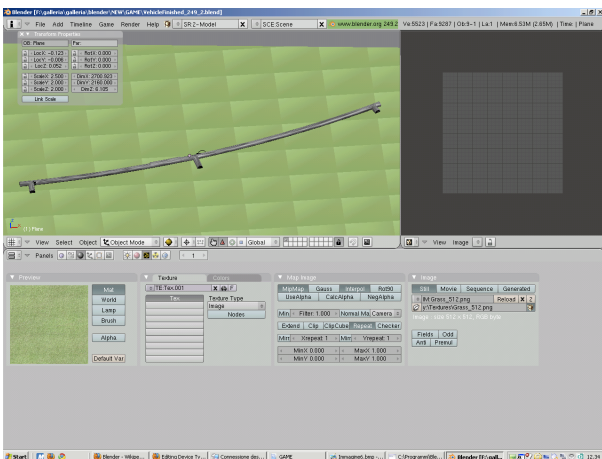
Blender [F:\galleria\galleria\blender\NEW GAME\VehicleFinished_249_2.blend]

File Add Timeline Game Render Help SR:2-Model SCE:Scene www.blender.org 249.2 Ve:5523 | Fa:5287 | Ob:9-1 | La:1 | Mem:8.53M (2.85M) | Time | Plane

Transform Properties
OB: Plane Par:
LocX: -0.123 RotX: 0.000
LocY: -0.006 RotY: 0.000
LocZ: 0.052 RotZ: 0.000
ScaleX: 2.500 DimX: 2700.923
ScaleY: 2.000 DimY: 2160.000
ScaleZ: 2.000 DimZ: 0.125
Link Scale

(1) Plane

View Select Object Object Mode Global

View Image

Panels 1

Preview
Mat
World
Lamp
Brush
Alpha
Default Var

Texture Colors
TE:Tex.001 F
Tex
Texture Type
Image
Nodes

Map Image
MipMap Gauss Interpol Rot90
UseAlpha CalcAlpha NegAlpha
Min Filter: 1.000 Normal Map Camera
Extend Clip ClipCube Repeat Checker
Mirr Xrepeat 1 Mirr Yrepeat 1
MinX 0.000 MaxX 1.000
MinY 0.000 MaxY 1.000

Image
Still Movie Sequence Generated
IM:Grass_512.png Reload X 2
\\Textures\Grass_512.png
Image: size 512 x 512, RGB byte
Fields Odd
Anti Premul

Start Blender - Wikipe... Editing Device Ty... Connessione des... GAME Immagine6.bmp -... C:\Programmi\Ble... Blender [F:\gall... 12:34